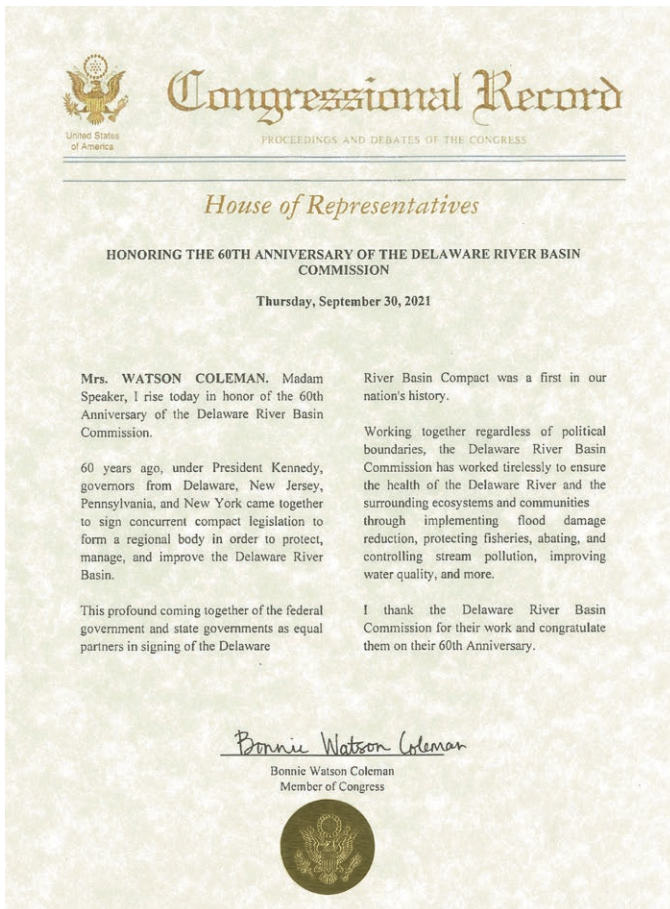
United States of America

Congressional Record

PROCEEDINGS AND DEBATES OF THE CONGRESS

House of Representatives

HONORING THE 60TH ANNIVERSARY OF THE DELAWARE RIVER BASIN COMMISSION

Thursday, September 30, 2021

Mrs. WATSON COLEMAN. Madam Speaker, I rise today in honor of the 60th Anniversary of the Delaware River Basin Commission.

60 years ago, under President Kennedy, governors from Delaware, New Jersey, Pennsylvania, and New York came together to sign concurrent compact legislation to form a regional body in order to protect, manage, and improve the Delaware River Basin.

This profound coming together of the federal government and state governments as equal partners in signing of the Delaware River Basin Compact was a first in our nation's history.

Working together regardless of political boundaries, the Delaware River Basin Commission has worked tirelessly to ensure the health of the Delaware River and the surrounding ecosystems and communities through implementing flood damage reduction, protecting fisheries, abating, and controlling stream pollution, improving water quality, and more.

I thank the Delaware River Basin Commission for their work and congratulate them on their 60th Anniversary.

Bonnie Watson Coleman

Bonnie Watson Coleman
Member of Congress